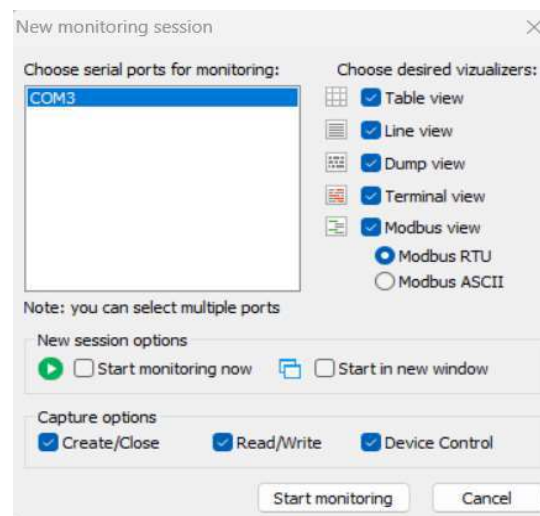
New monitoring session

Choose serial ports for monitoring:

COM3

Note: you can select multiple ports

Choose desired vizualizers:

Table view

Line view

Dump view

Terminal view

Modbus view

Modbus RTU

Modbus ASCII

New session options

Start monitoring now

Start in new window

Capture options

Create/Close

Read/Write

Device Control

Start monitoring

Cancel